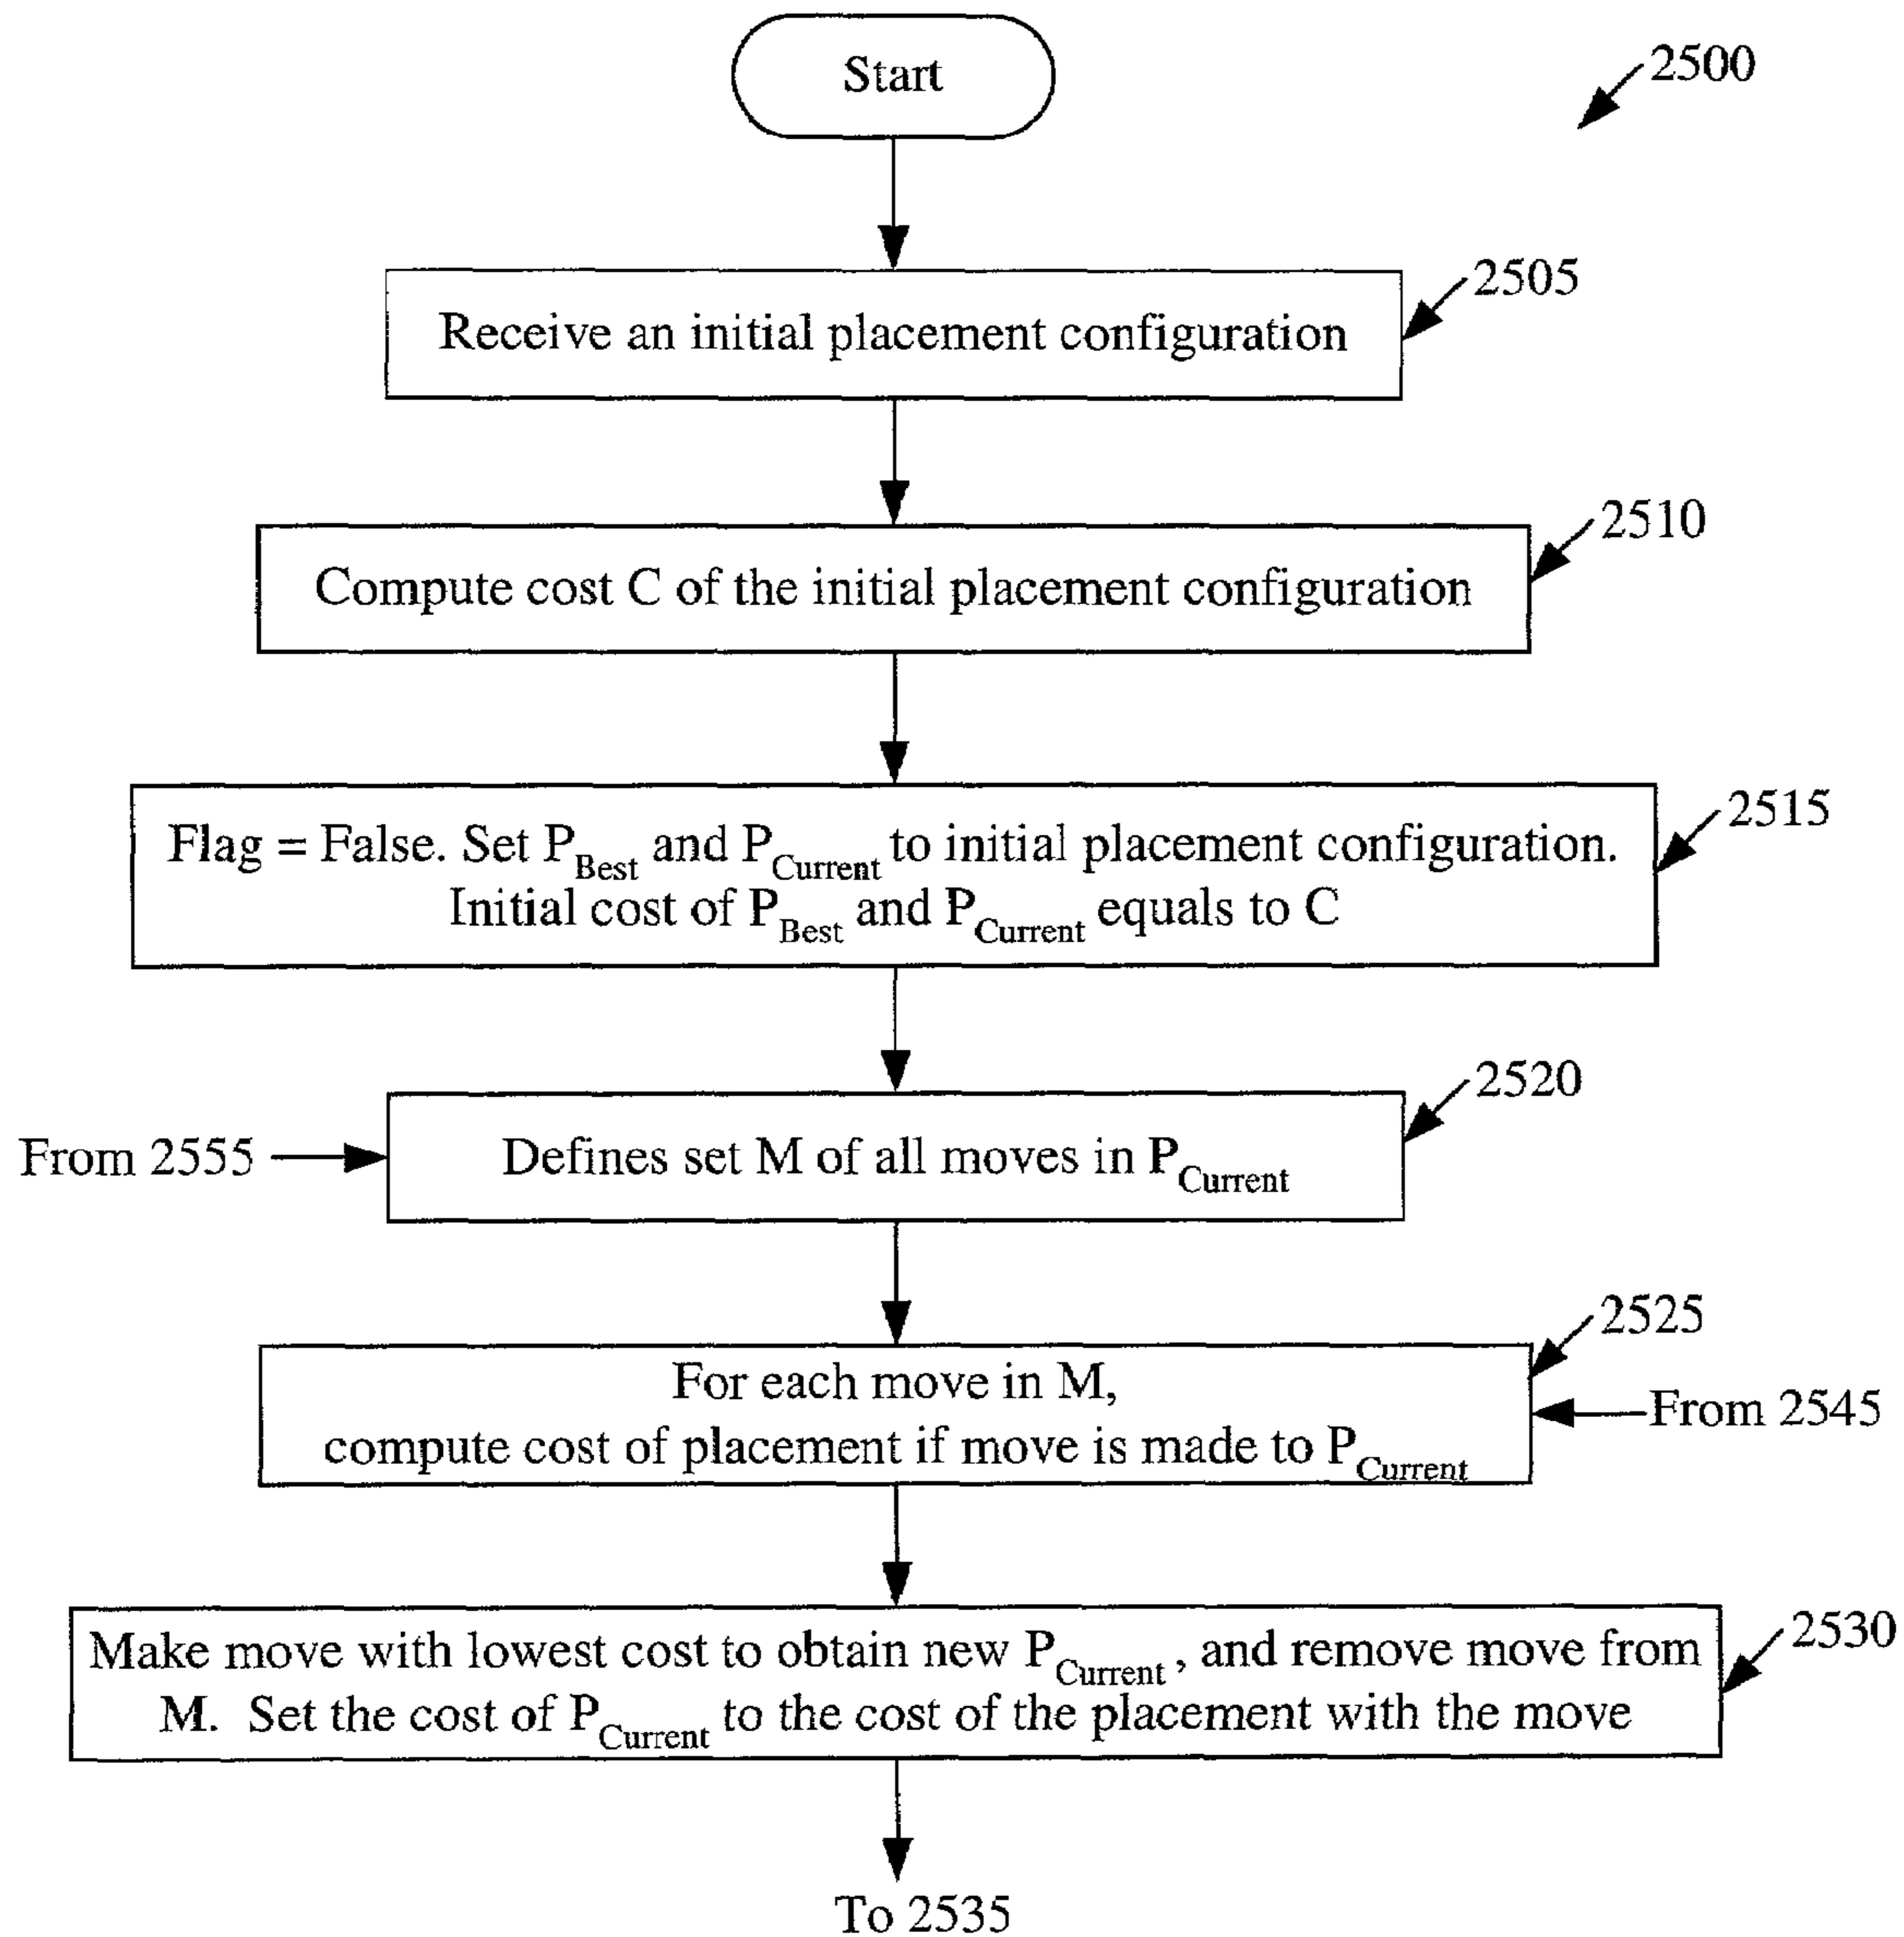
Start

2500

2505

Receive an initial placement configuration

2510

Compute cost C of the initial placement configuration

2515

Flag = False. Set $P_{Best}$ and $P_{Current}$ to initial placement configuration. Initial cost of $P_{Best}$ and $P_{Current}$ equals to C

2520

From 2555

Defines set M of all moves in $P_{Current}$

2525

For each move in M, compute cost of placement if move is made to $P_{Current}$

From 2545

2530

Make move with lowest cost to obtain new $P_{Current}$, and remove move from M. Set the cost of $P_{Current}$ to the cost of the placement with the move

To 2535